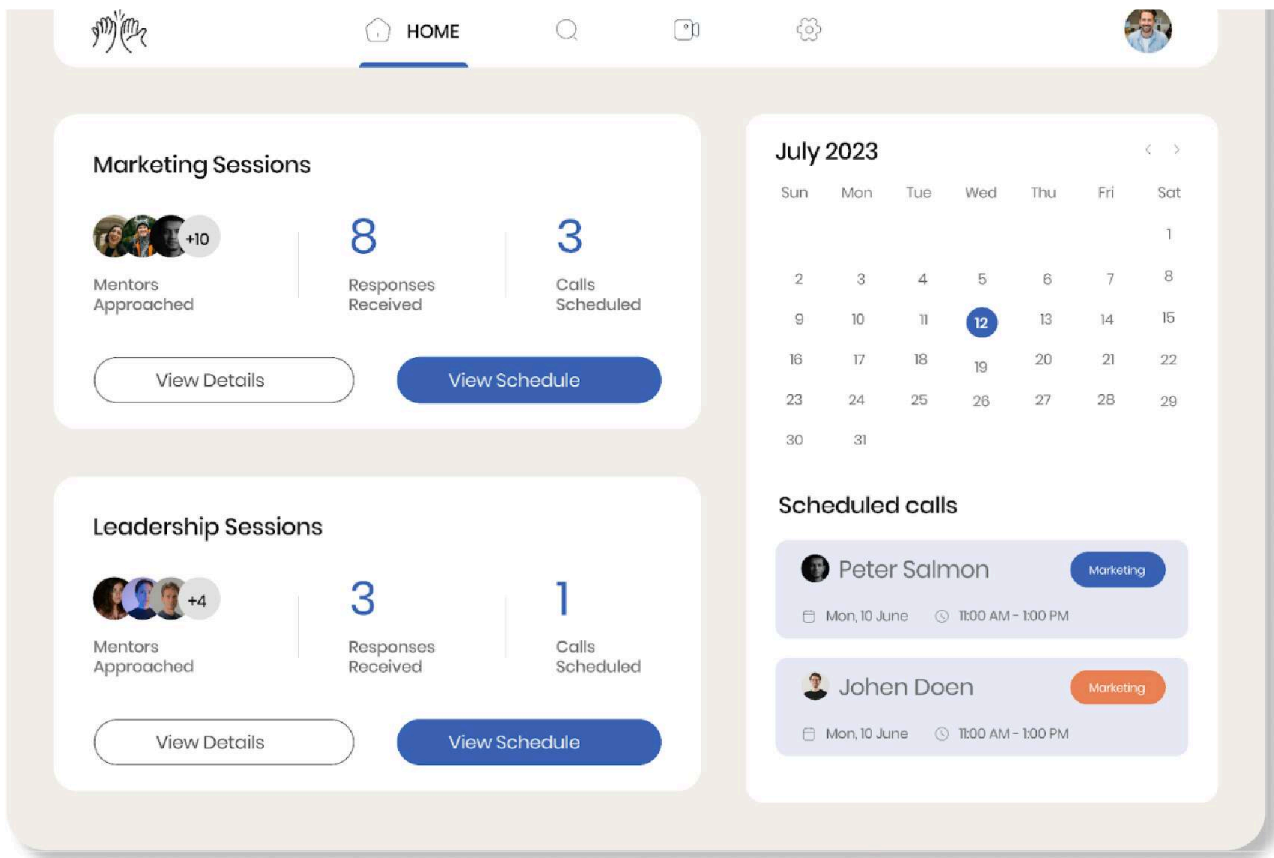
HOME

Marketing Sessions

+10

Mentors Approached

8

Responses Received

3

Calls Scheduled

View Details

View Schedule

Leadership Sessions

+4

Mentors Approached

3

Responses Received

1

Calls Scheduled

View Details

View Schedule

July 2023

| Sun | Mon | Tue | Wed | Thu | Fri | Sat |
|---|---|---|---|---|---|---|
| | | | | | | 1 |
| 2 | 3 | 4 | 5 | 6 | 7 | 8 |
| 9 | 10 | 11 | 12 | 13 | 14 | 15 |
| 16 | 17 | 18 | 19 | 20 | 21 | 22 |
| 23 | 24 | 25 | 26 | 27 | 28 | 29 |
| 30 | 31 | | | | | |

Scheduled calls

Peter Salmon

Marketing

Mon, 10 June

11:00 AM - 1:00 PM

Johen Doen

Marketing

Mon, 10 June

11:00 AM - 1:00 PM